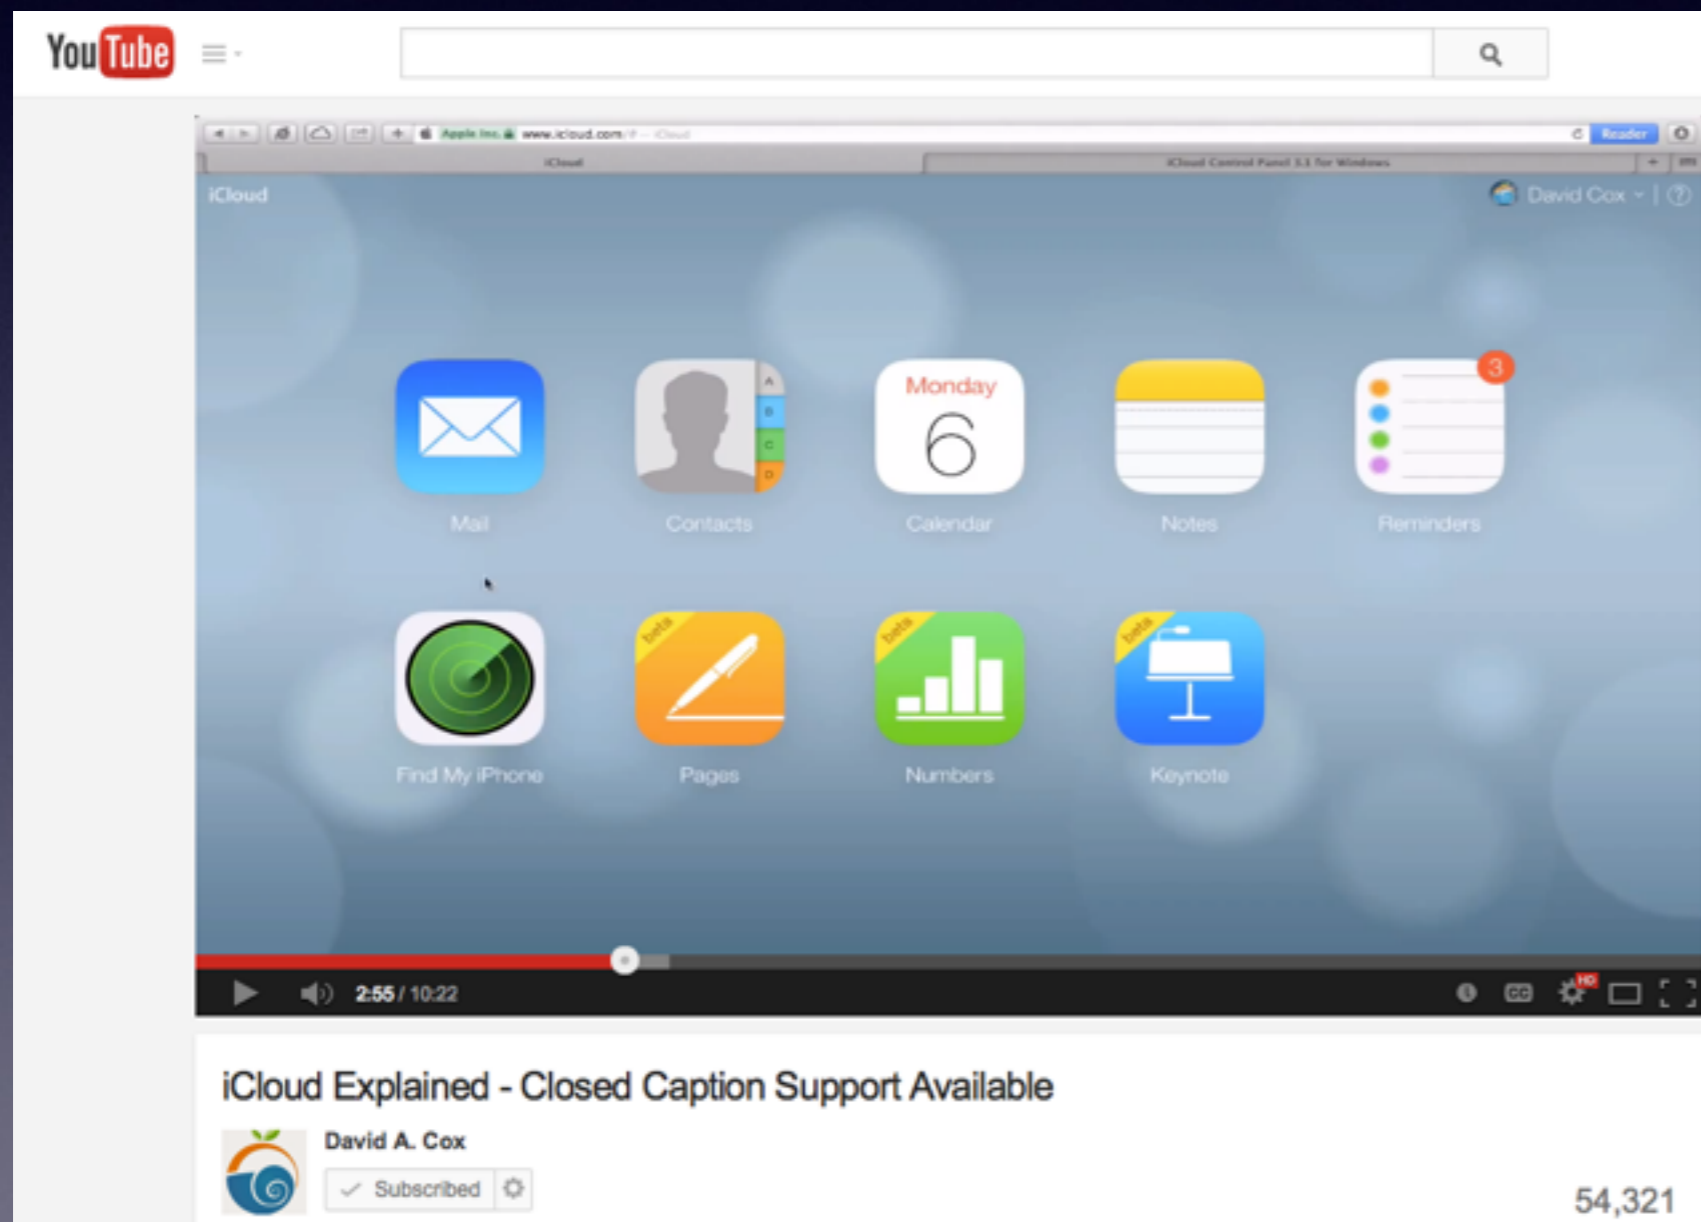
YouTube

Apple Inc. www.icloud.com/#

Reader

iCloud

iCloud Control Panel 3.1 for Windows

iCloud

David Cox

Mail

A B C D

Contacts

Monday 6

Calendar

Notes

3

Reminders

Find My iPhone

beta

Pages

beta

Numbers

beta

Keynote

2:55 / 10:22

HD

iCloud Explained - Closed Caption Support Available

David A. Cox

Subscribed

54,321